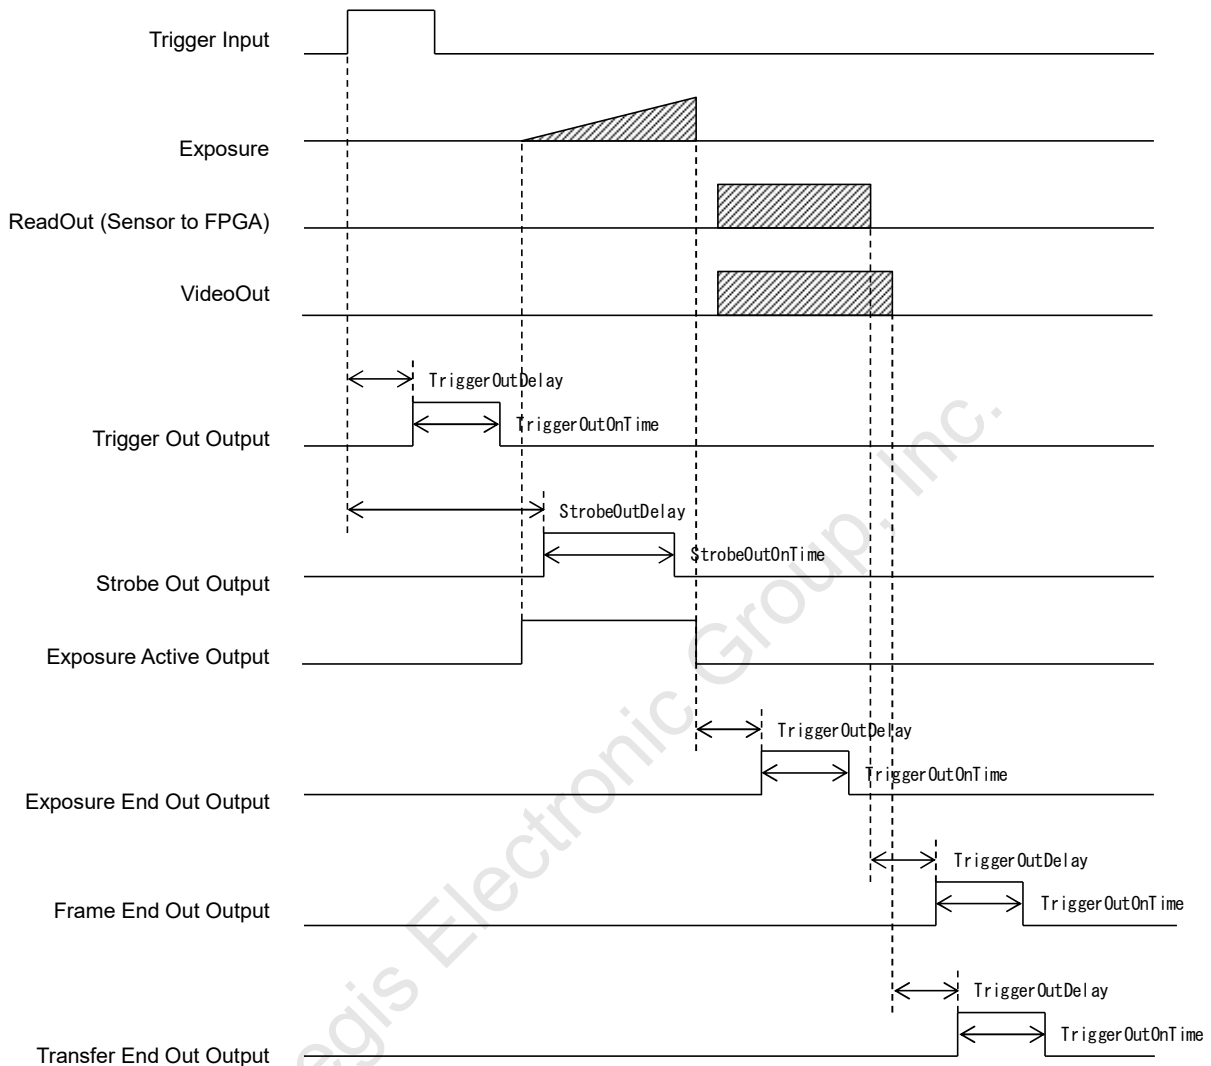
Trigger Input

Exposure

ReadOut (Sensor to FPGA)

VideoOut

TriggerOutDelay

TriggerOutOnTime

Trigger Out Output

StrobeOutDelay

StrobeOutOnTime

Strobe Out Output

Exposure Active Output

TriggerOutDelay

TriggerOutOnTime

Exposure End Out Output

TriggerOutDelay

TriggerOutOnTime

Frame End Out Output

TriggerOutDelay

TriggerOutOnTime

Transfer End Out Output

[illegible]egis Electronic Group, Inc.